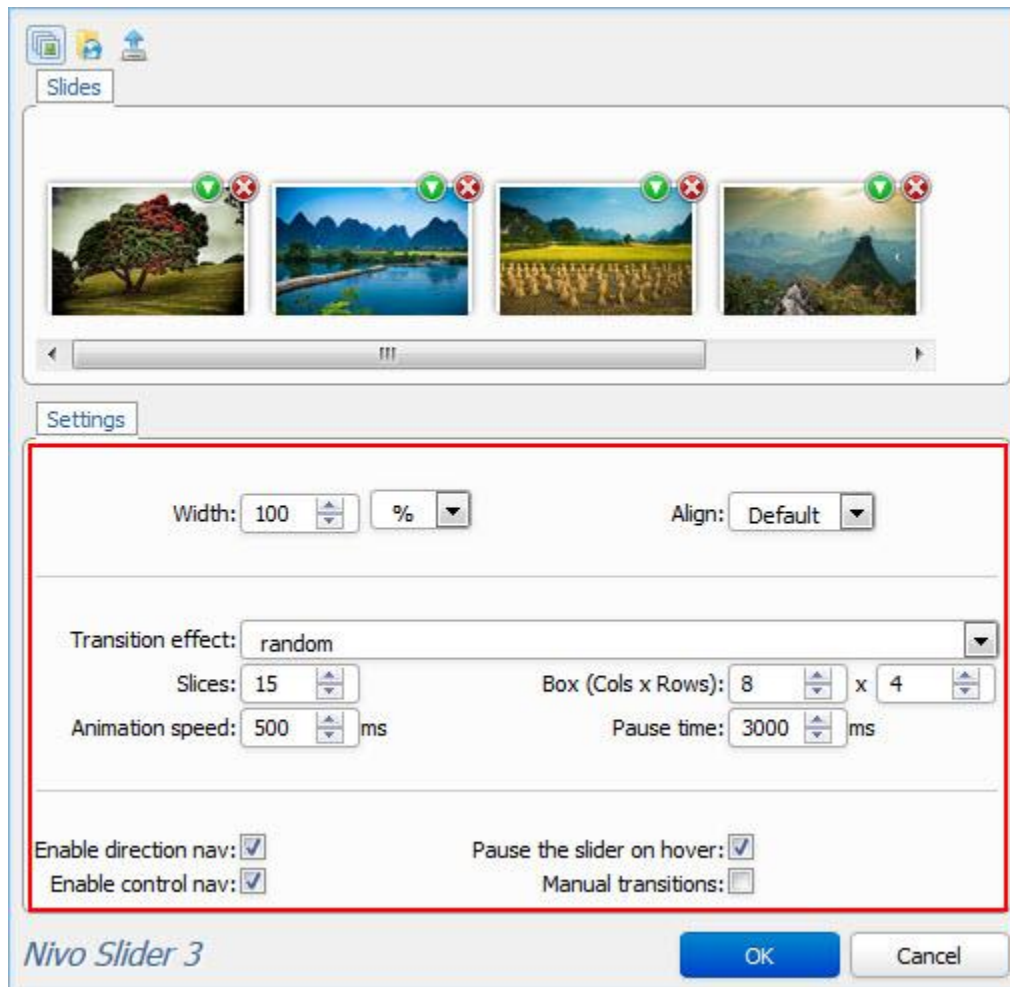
Slides

Settings

Width: 100 %

Align: Default

Transition effect: random

Slices: 15

Box (Cols x Rows): 8 x 4

Animation speed: 500 ms

Pause time: 3000 ms

Enable direction nav:

Pause the slider on hover:

Enable control nav:

Manual transitions:

Nivo Slider 3

OK

Cancel